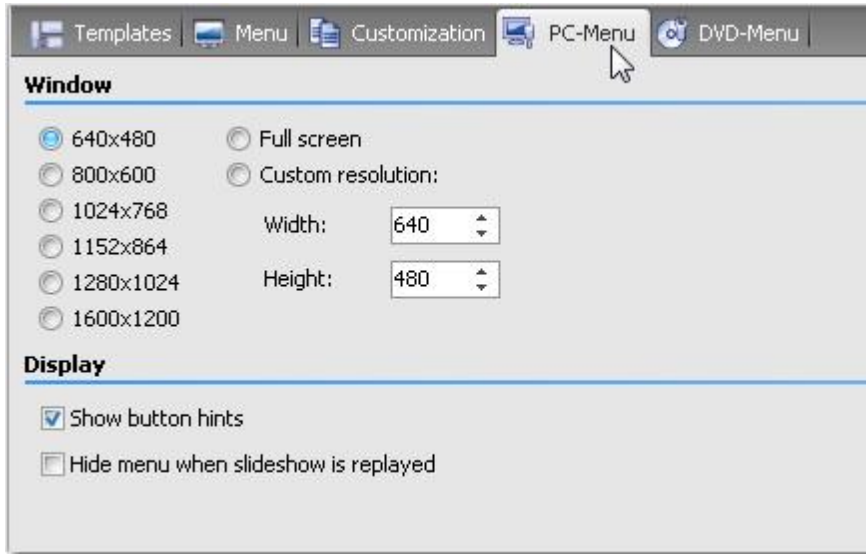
Templates | Menu | Customization | PC-Menu | DVD-Menu

Window

640x480
800x600
1024x768
1152x864
1280x1024
1600x1200

Full screen
Custom resolution:
Width: 640
Height: 480

Display

Show button hints
Hide menu when slideshow is replayed